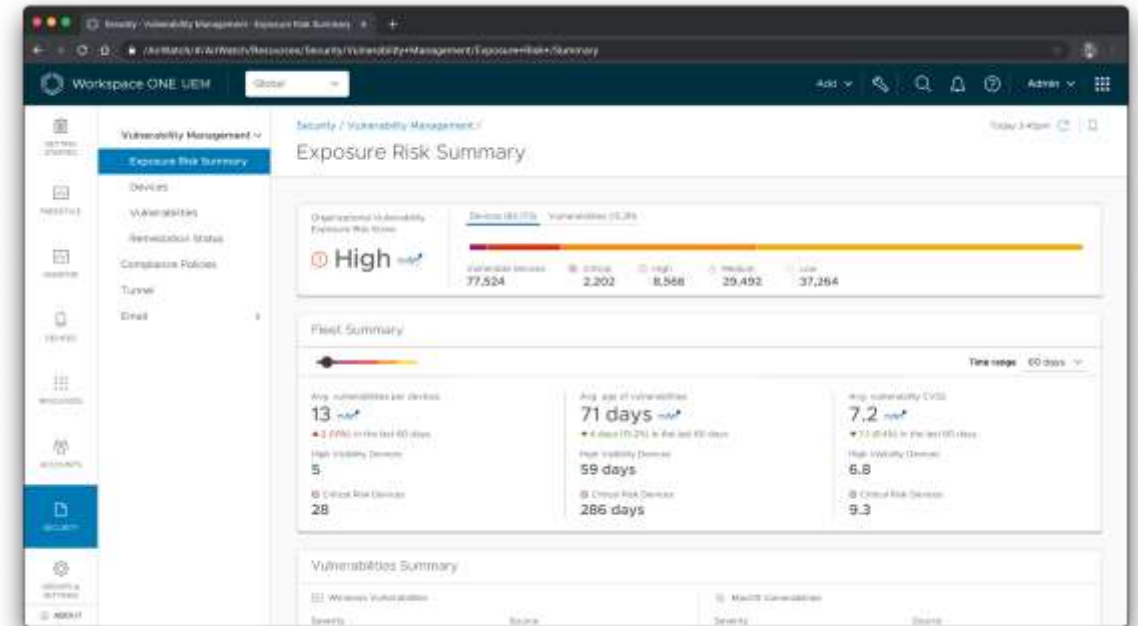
Security · Vulnerability Management · Exposure Risk Summary

/AirWatch/#/AirWatch/Resources/Security/Vulnerability+Management/Exposure+Risk+/Summary

Workspace ONE UEM

Global

Add

Admin

GETTING STARTED

FREESTYLE

MONITOR

DEVICES

RESOURCES

ACCOUNTS

SECURITY

GROUPS & SETTINGS

ABOUT

Vulnerability Management

Exposure Risk Summary

Devices

Vulnerabilities

Remediation Status

Compliance Policies

Tunnel

Email

Security / Vulnerability Management /

Exposure Risk Summary

Today 3:41pm

Organizational Vulnerability Exposure Risk Score

High

Devices (80.7%)

Vulnerabilities (15.3%)

Vulnerable devices 77,524

Critical 2,202

High 8,566

Medium 29,492

Low 37,264

Fleet Summary

Time range 60 days

Avg. vulnerabilities per devices

13

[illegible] in the last 60 days

High Visibility Devices

5

Critical Risk Devices

28

Avg. age of vulnerabilities

71 days

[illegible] in the last 60 days

High Visibility Devices

59 days

Critical Risk Devices

286 days

Avg. vulnerability CVSS

7.2

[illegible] in the last 60 days

High Visibility Devices

6.8

Critical Risk Devices

9.3

Vulnerabilities Summary

Windows Vulnerabilities

Severity

Source

MacOS Vulnerabilities

Severity

Source